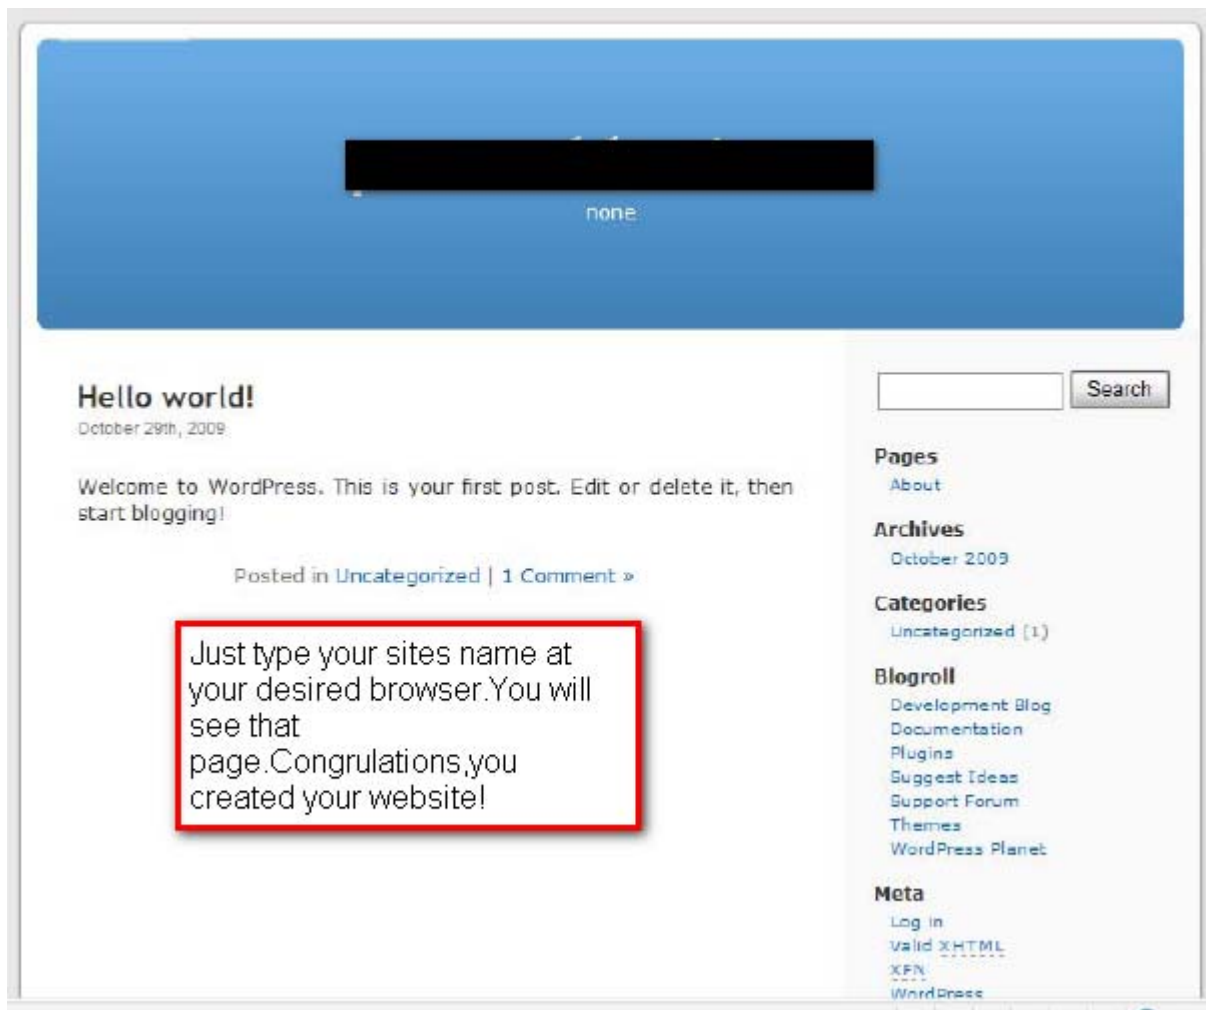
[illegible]

none

Hello world!
October 29th, 2009

Welcome to WordPress. This is your first post. Edit or delete it, then start blogging!

Posted in Uncategorized | 1 Comment »

Just type your sites name at your desired browser.You will see that page.Congrulations,you created your website!

Search

Pages
About

Archives
October 2009

Categories
Uncategorized (1)

Blogroll
Development Blog
Documentation
Plugins
Suggest Ideas
Support Forum
Themes
WordPress Planet

Meta
Log in
Valid XHTML
XFN
WordPress